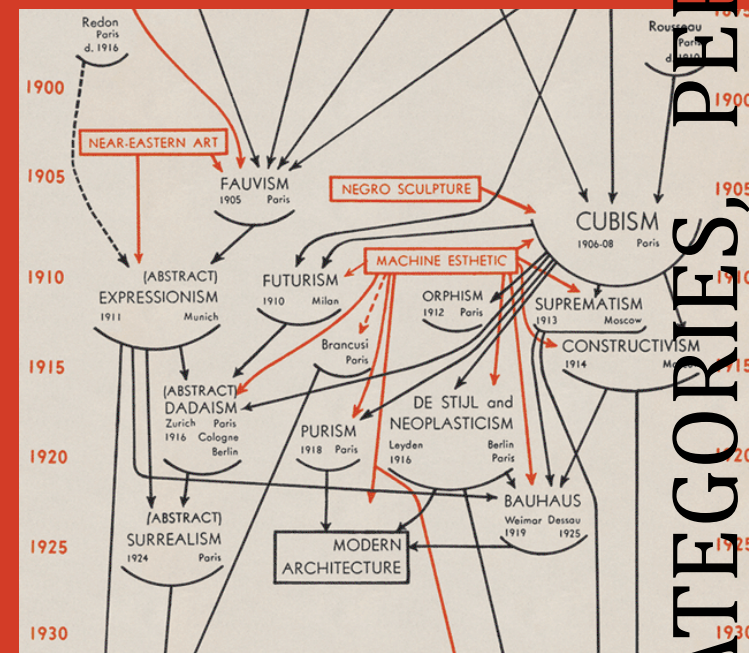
Redon
Paris
d. 1916

Rousseau
Paris
d. 1910

1900

NEAR-EASTERN ART

1905

FAUVISM
1905 Paris

NEGRO SCULPTURE

CUBISM
1906-08 Paris

1910

(ABSTRACT)
EXPRESSIONISM
1911 Munich

FUTURISM
1910 Milan

MACHINE ESTHETIC

ORPHISM
1912 Paris

SUPREMATISM
1913 Moscow

1915

Brancusi
Paris

CONSTRUCTIVISM
1914 Mo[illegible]

(ABSTRACT)
DADAISM
Zurich Paris
1916 Cologne
Berlin

PURISM
1918 Paris

DE STIJL and
NEOPLASTICISM
Leyden Berlin
1916 Paris

1920

BAUHAUS
Weimar Dessau
1919 1925

(ABSTRACT)
SURREALISM
1924 Paris

MODERN
ARCHITECTURE

1925

1930

ATEGORIES, PER